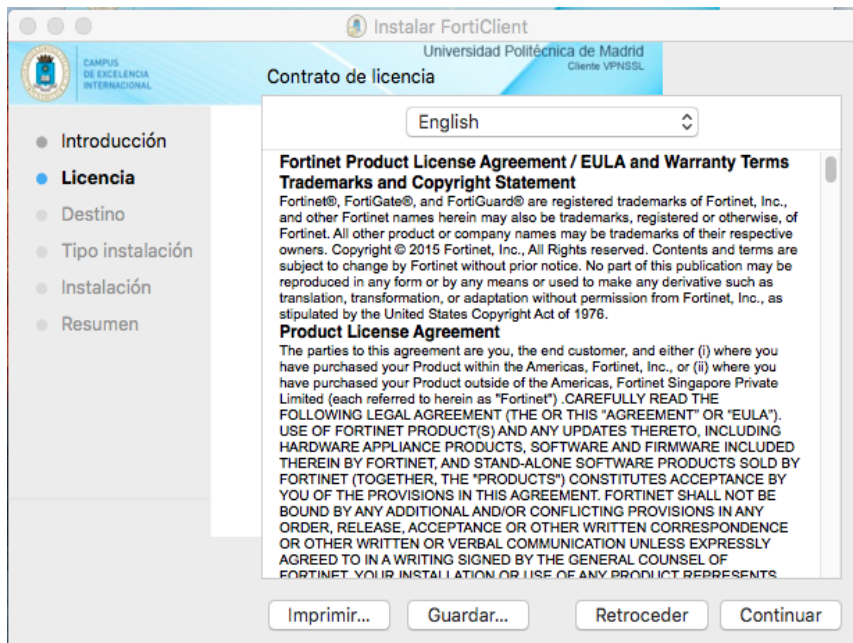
Instalar FortiClient

CAMPUS DE EXCELENCIA INTERNACIONAL

Universidad Politécnica de Madrid
Cliente VPNSSL

Contrato de licencia

Introducción
Licencia
Destino
Tipo instalación
Instalación
Resumen

English

Fortinet Product License Agreement / EULA and Warranty Terms
Trademarks and Copyright Statement
Fortinet®, FortiGate®, and FortiGuard® are registered trademarks of Fortinet, Inc., and other Fortinet names herein may also be trademarks, registered or otherwise, of Fortinet. All other product or company names may be trademarks of their respective owners. Copyright © 2015 Fortinet, Inc., All Rights reserved. Contents and terms are subject to change by Fortinet without prior notice. No part of this publication may be reproduced in any form or by any means or used to make any derivative such as translation, transformation, or adaptation without permission from Fortinet, Inc., as stipulated by the United States Copyright Act of 1976.
Product License Agreement
The parties to this agreement are you, the end customer, and either (i) where you have purchased your Product within the Americas, Fortinet, Inc., or (ii) where you have purchased your Product outside of the Americas, Fortinet Singapore Private Limited (each referred to herein as "Fortinet") .CAREFULLY READ THE FOLLOWING LEGAL AGREEMENT (THE OR THIS "AGREEMENT" OR "EULA"). USE OF FORTINET PRODUCT(S) AND ANY UPDATES THERETO, INCLUDING HARDWARE APPLIANCE PRODUCTS, SOFTWARE AND FIRMWARE INCLUDED THEREIN BY FORTINET, AND STAND-ALONE SOFTWARE PRODUCTS SOLD BY FORTINET (TOGETHER, THE "PRODUCTS") CONSTITUTES ACCEPTANCE BY YOU OF THE PROVISIONS IN THIS AGREEMENT. FORTINET SHALL NOT BE BOUND BY ANY ADDITIONAL AND/OR CONFLICTING PROVISIONS IN ANY ORDER, RELEASE, ACCEPTANCE OR OTHER WRITTEN CORRESPONDENCE OR OTHER WRITTEN OR VERBAL COMMUNICATION UNLESS EXPRESSLY AGREED TO IN A WRITING SIGNED BY THE GENERAL COUNSEL OF FORTINET. YOUR INSTALLATION OR USE OF ANY PRODUCT REPRESENTS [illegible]

Imprimir... Guardar... Retroceder Continuar